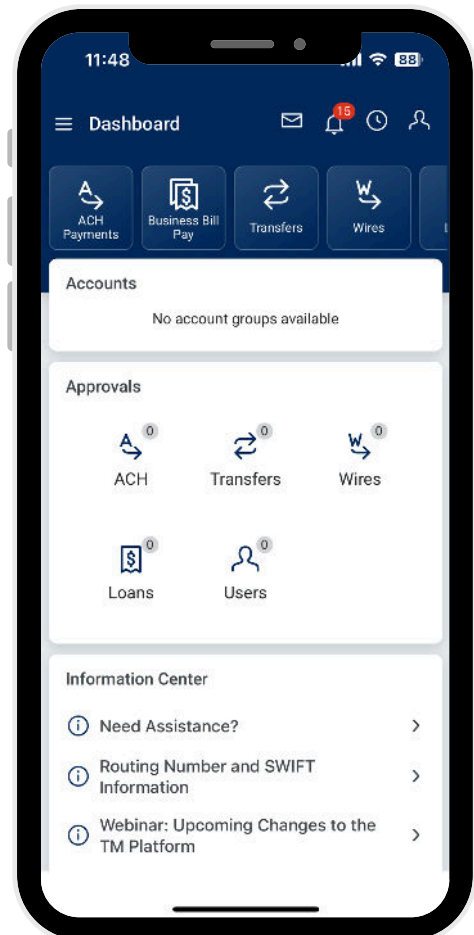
11:48 88

Dashboard 15

ACH Payments
Business Bill Pay
Transfers
Wires
L

Accounts
No account groups available

Approvals
ACH 0
Transfers 0
Wires 0
Loans 0
Users 0

Information Center
Need Assistance?
Routing Number and SWIFT Information
Webinar: Upcoming Changes to the TM Platform